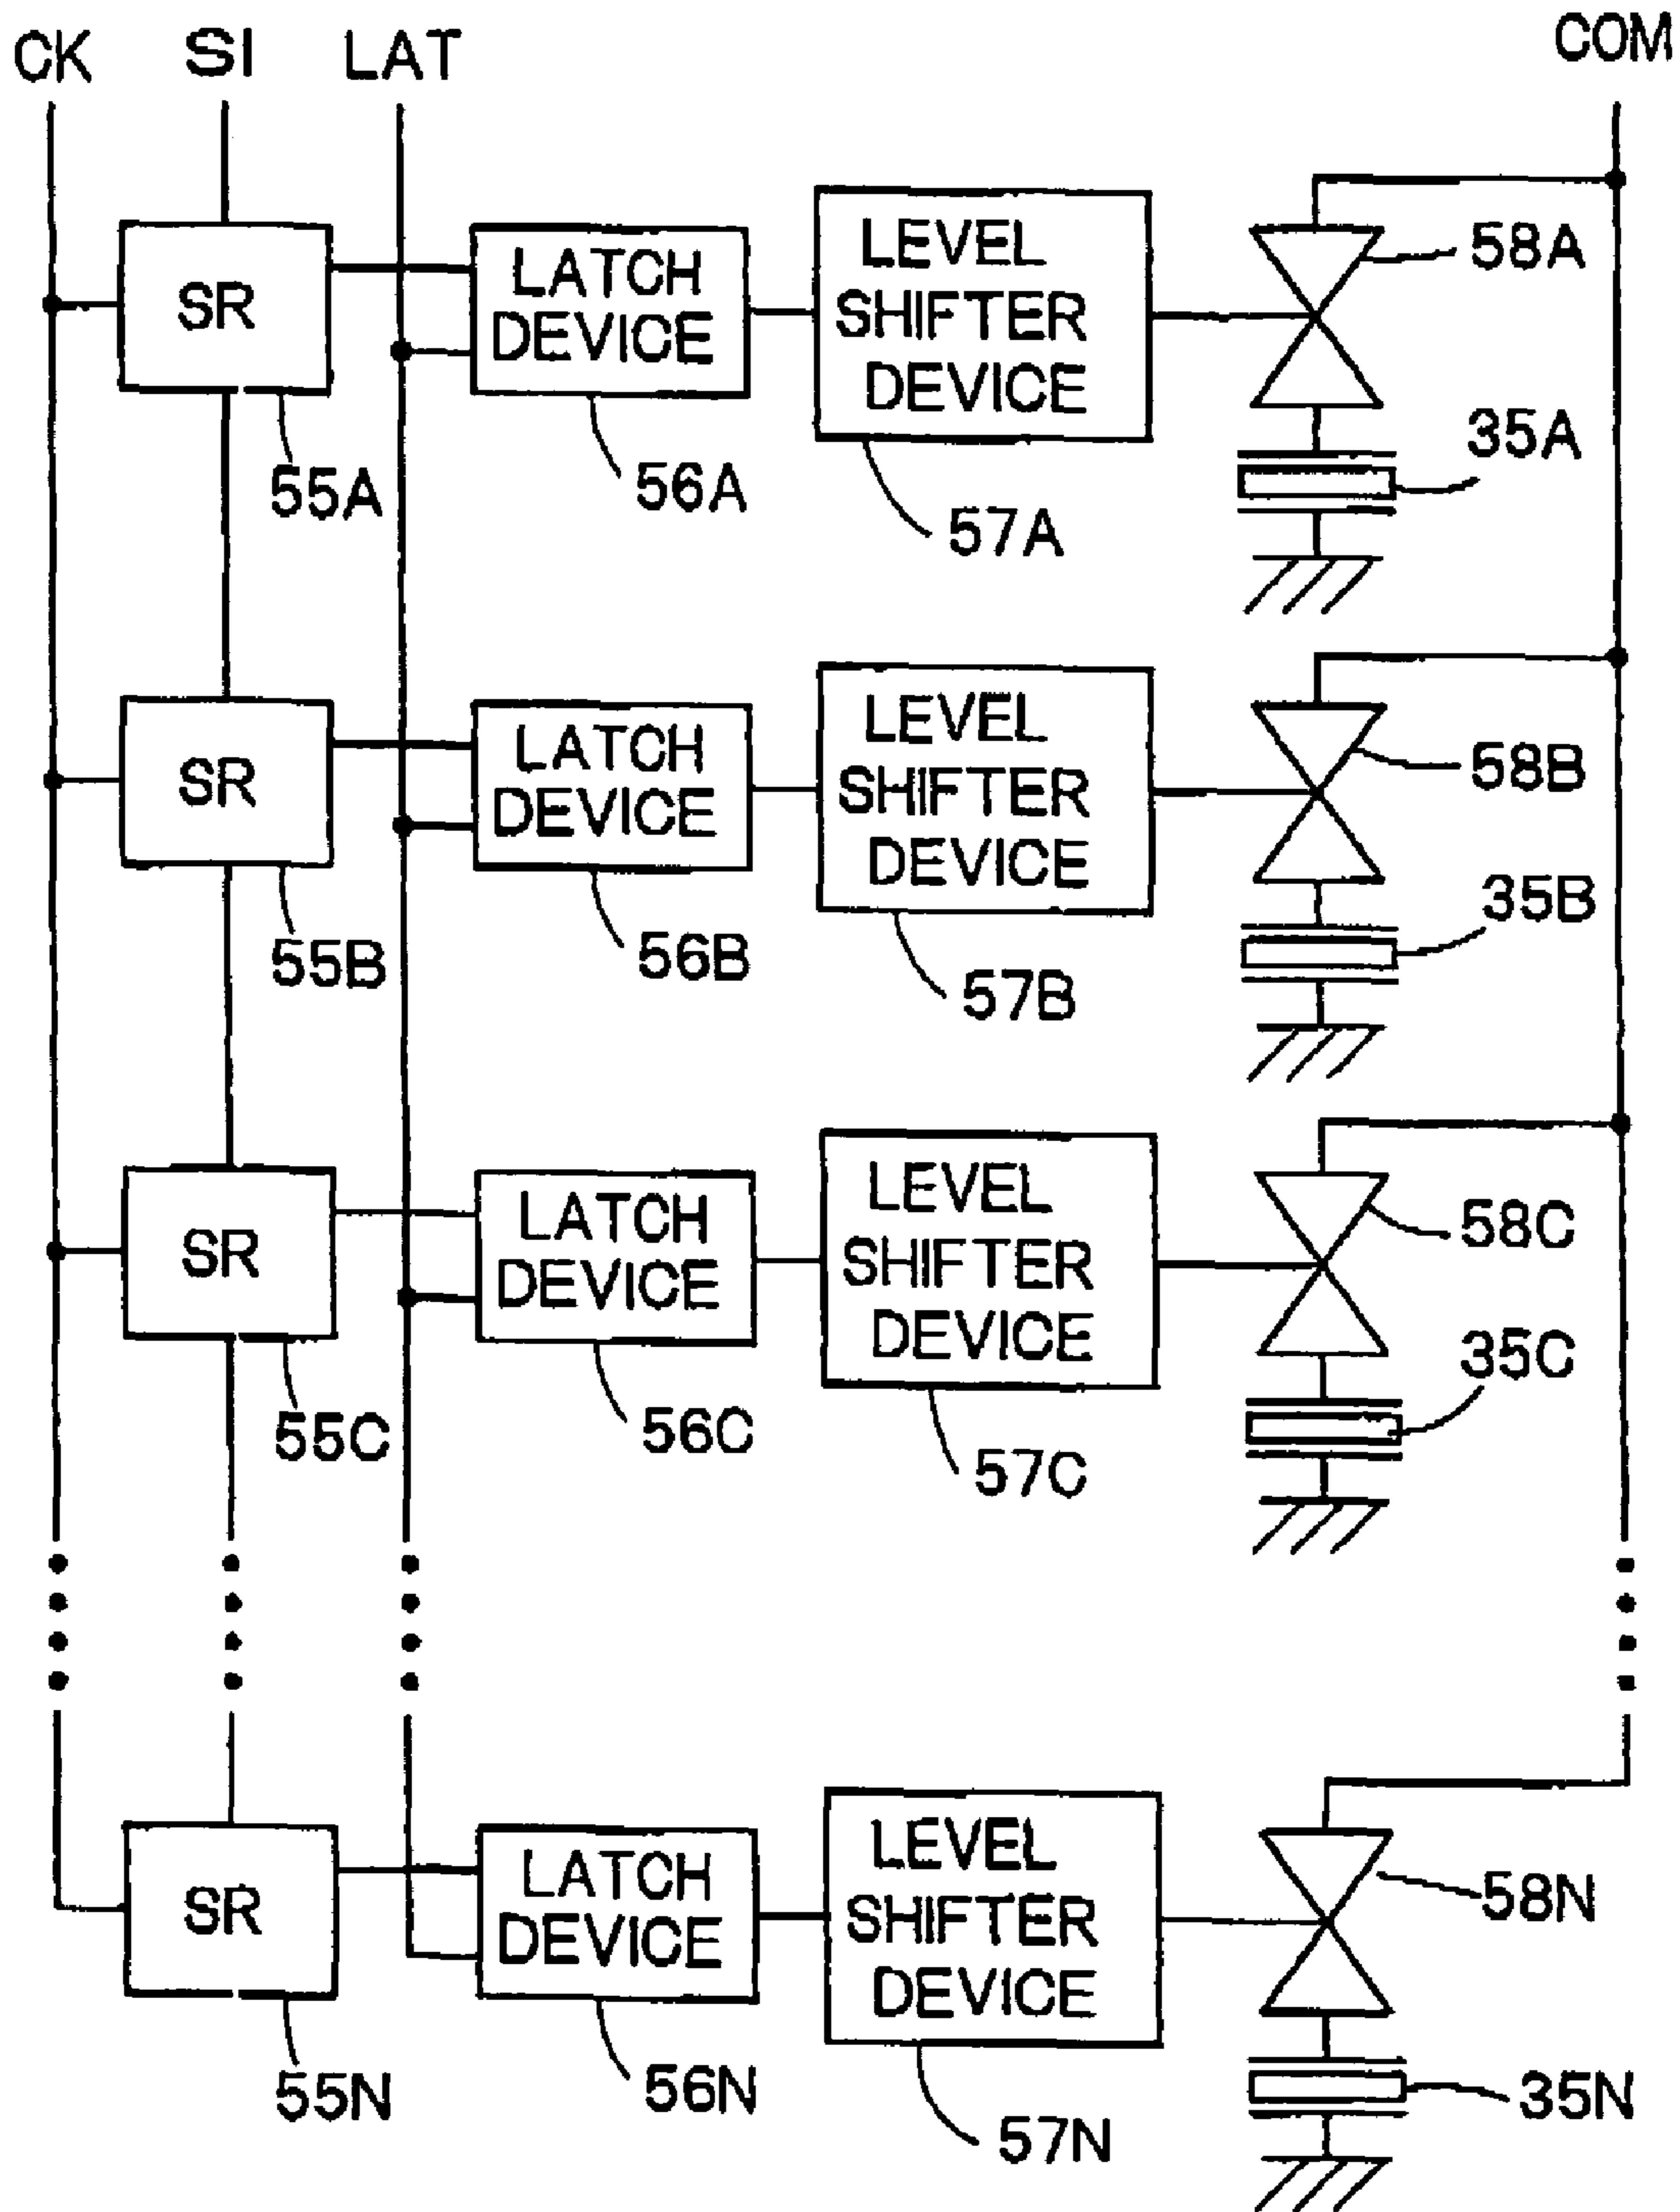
CK SI LAT COM

SR
LATCH DEVICE
LEVEL SHIFTER DEVICE
58A
35A
55A
56A
57A

SR
LATCH DEVICE
LEVEL SHIFTER DEVICE
58B
35B
55B
56B
57B

SR
LATCH DEVICE
LEVEL SHIFTER DEVICE
58C
35C
55C
56C
57C

SR
LATCH DEVICE
LEVEL SHIFTER DEVICE
58N
35N
55N
56N
57N